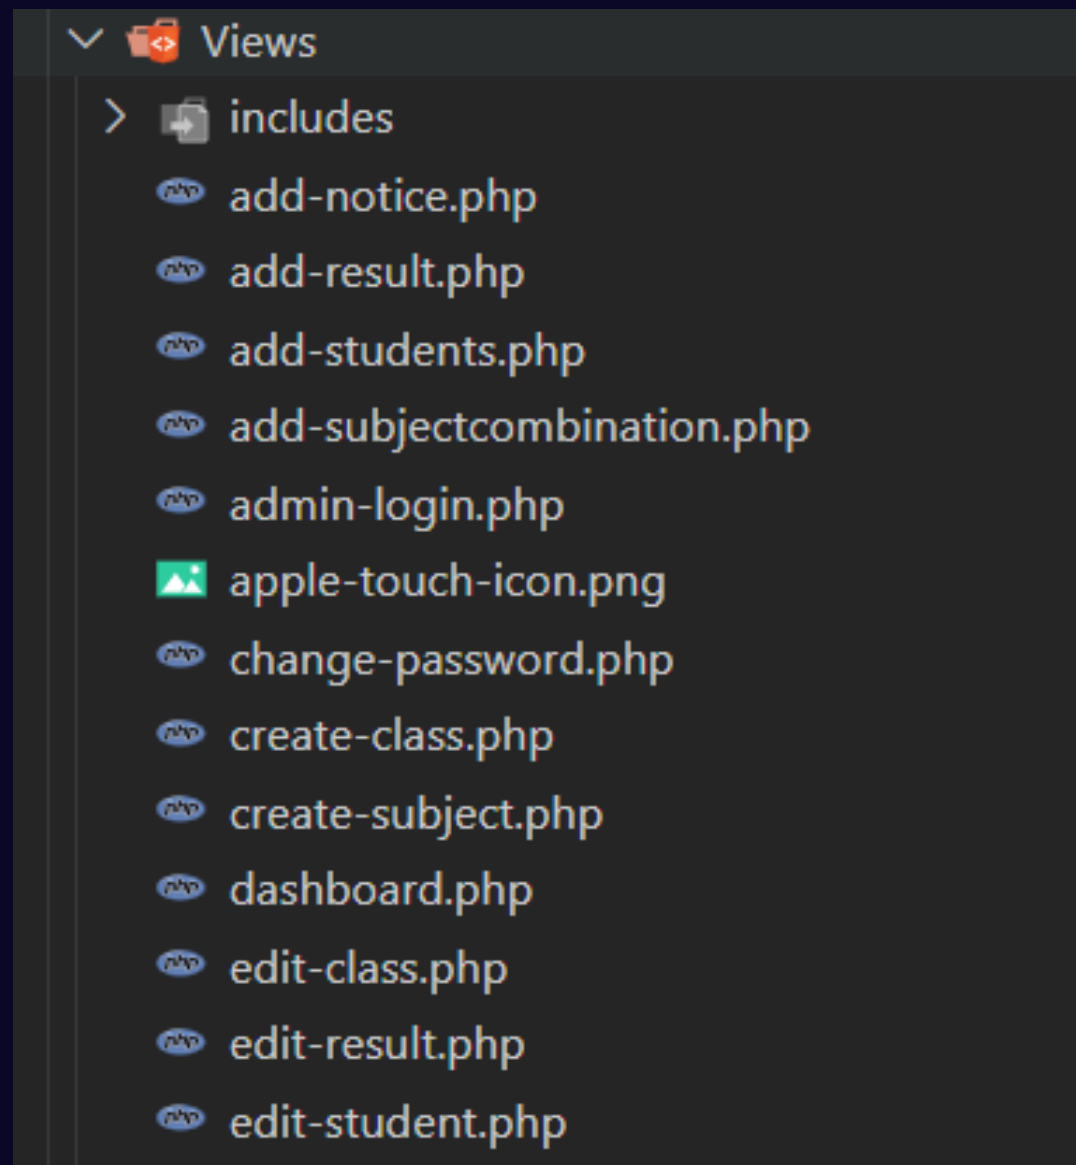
Views
includes
add-notice.php
add-result.php
add-students.php
add-subjectcombination.php
admin-login.php
apple-touch-icon.png
change-password.php
create-class.php
create-subject.php
dashboard.php
edit-class.php
edit-result.php
edit-student.php